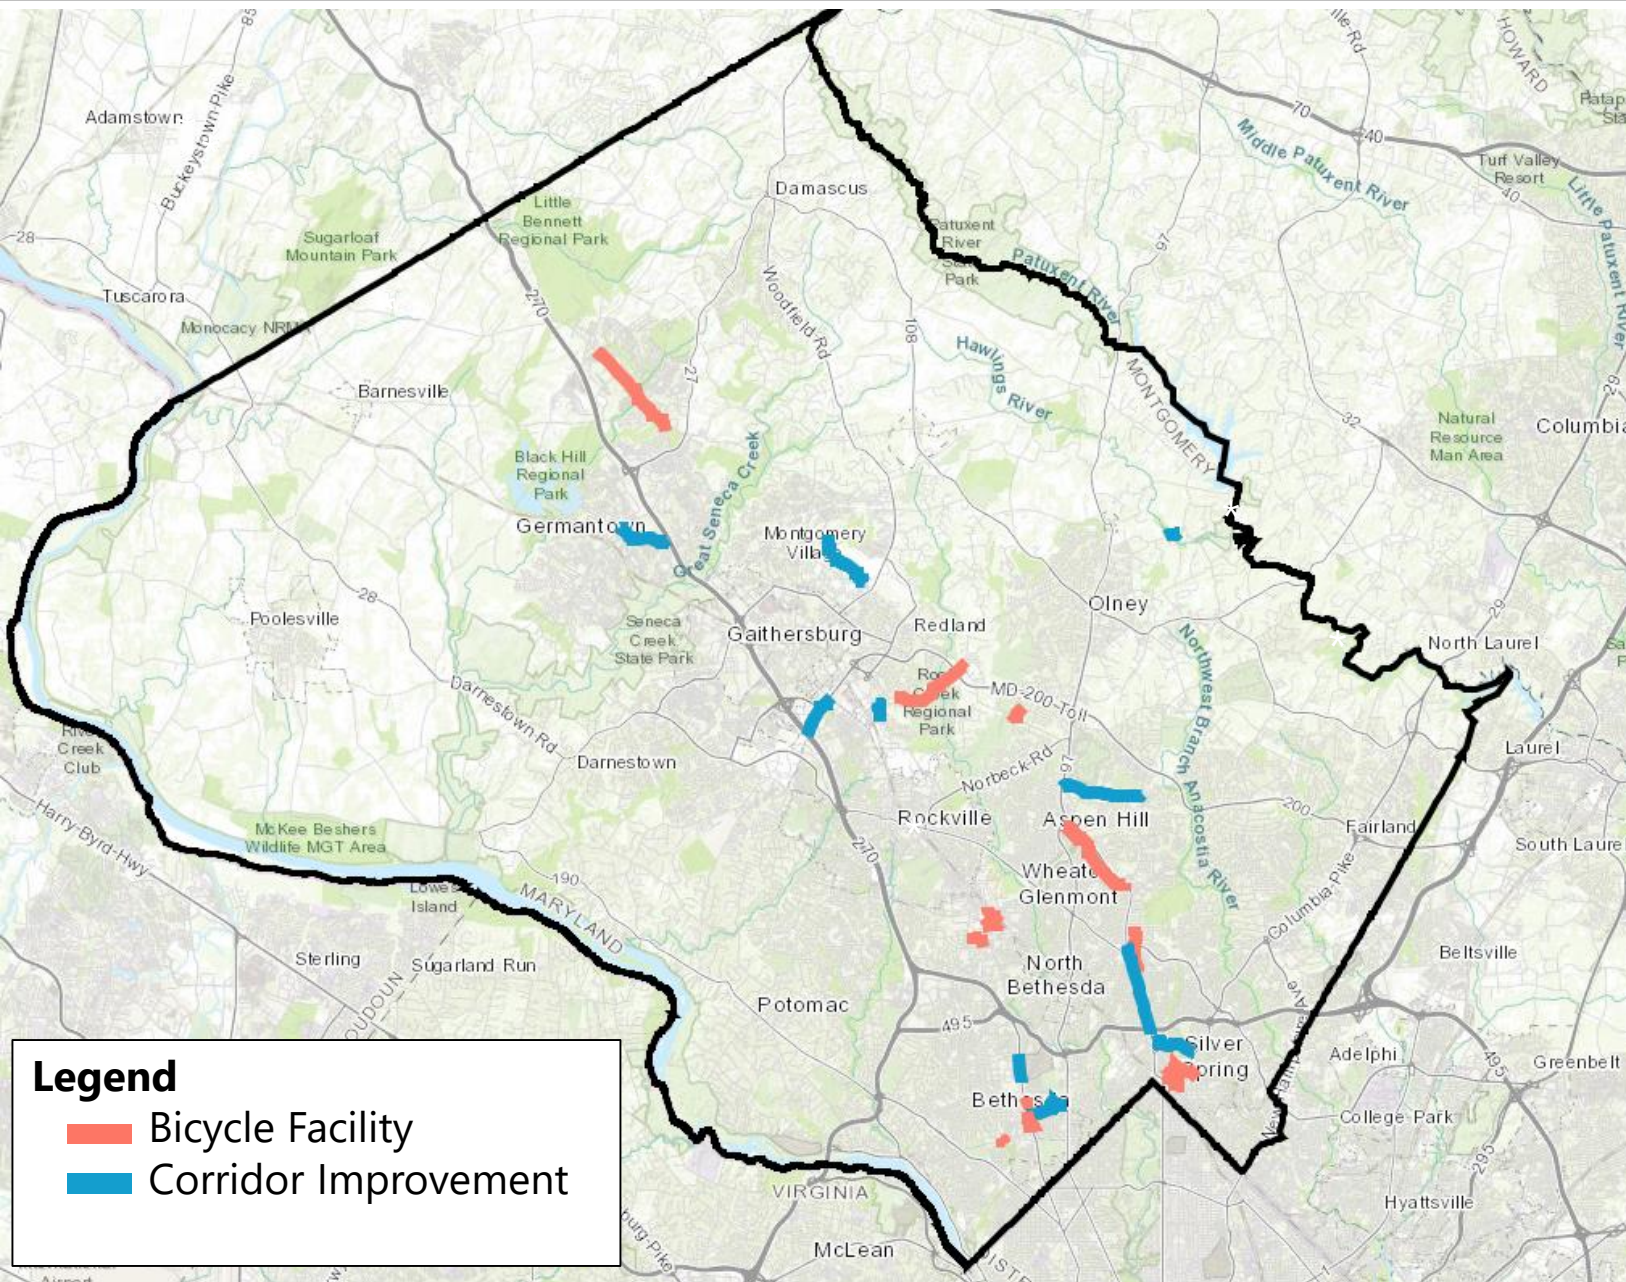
Adamstown
Buckeystown Pike
85
Little Bennett Regional Park
Sugarloaf Mountain Park
28
Tuscarora
Monocacy NRMA
Barnesville
270
27
Damascus
Patuxent River Park
Patuxent River
Middle Patuxent River
HOWARD
70
40
Turf Valley Resort
Little Patuxent River
Woodfield Rd
108
97
Hawlings River
MONTGOMERY
32
Natural Resource Man Area
Columbia
Black Hill Regional Park
Great Seneca Creek
Germantown
Montgomery Village
Poolesville
28
Seneca Creek State Park
Gaithersburg
Redland
Olney
Northwest Branch Anacostia River
North Laurel
29
Rock Creek Regional Park
MD-200-Toll
Darnestown Rd
Darnestown
Norbeck Rd
Laurel
Creek Club
Harry Byrd Hwy
McKee Beshers Wildlife MGT Area
Rockville
Aspen Hill
200
Fairland
South Laurel
Wheaton Glenmont
Columbia Pike
270
190
Lowes Island
MARYLAND
Sterling
Sugarland Run
North Bethesda
Beltsville
Potomac
495
Silver Spring
Adelphi
Greenbelt
Bethesda
College Park
295
Hyattsville
VIRGINIA
McLean
Legend
Bicycle Facility
Corridor Improvement